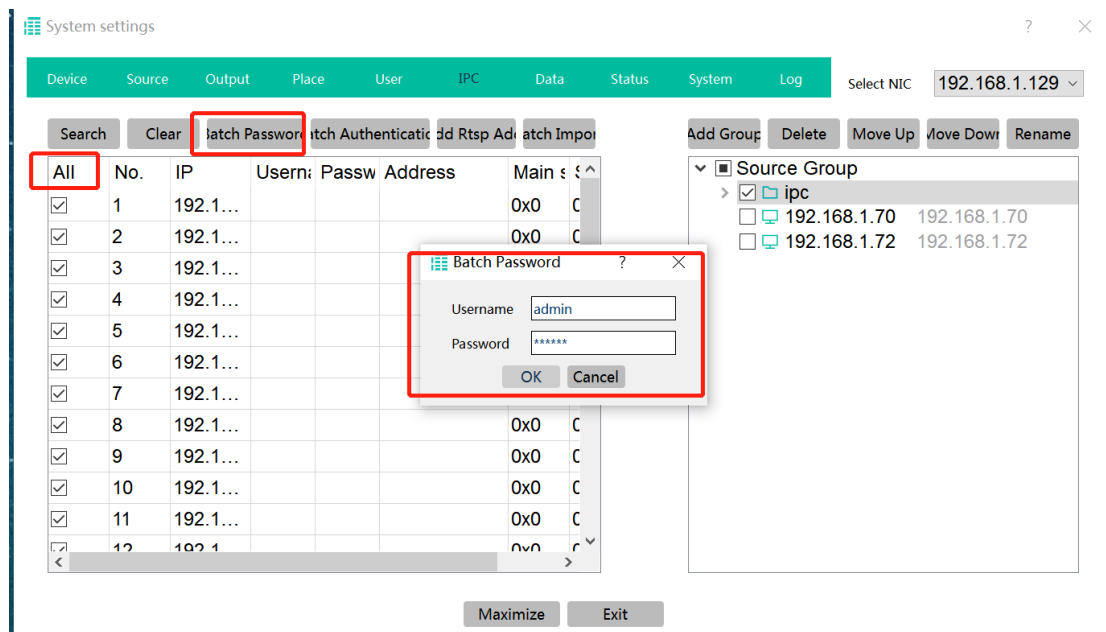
System settings

?

Device Source Output Place User IPC Data Status System Log

Select NIC 192.168.1.129

Search Clear Batch Passwor atch Authenticatic dd Rtsp Ad atch Impor

| All | No. | IP | Userna | Passw | Address | Main s | S |
|---|---|---|---|---|---|---|---|
| ☑ | 1 | 192.1… | | | | 0x0 | C |
| ☑ | 2 | 192.1… | | | | 0x0 | C |
| ☑ | 3 | 192.1… | | | | | |
| ☑ | 4 | 192.1… | | | | | |
| ☑ | 5 | 192.1… | | | | | |
| ☑ | 6 | 192.1… | | | | | |
| ☑ | 7 | 192.1… | | | | | |
| ☑ | 8 | 192.1… | | | | 0x0 | C |
| ☑ | 9 | 192.1… | | | | 0x0 | C |
| ☑ | 10 | 192.1… | | | | 0x0 | C |
| ☑ | 11 | 192.1… | | | | 0x0 | C |
| | 12 | 192.1 | | | | 0x0 | C |

Batch Password ?

Username admin
Password ******

OK Cancel

Add Group Delete Move Up Move Dowr Rename

Source Group
ipc
192.168.1.70 192.168.1.70
192.168.1.72 192.168.1.72

Maximize Exit